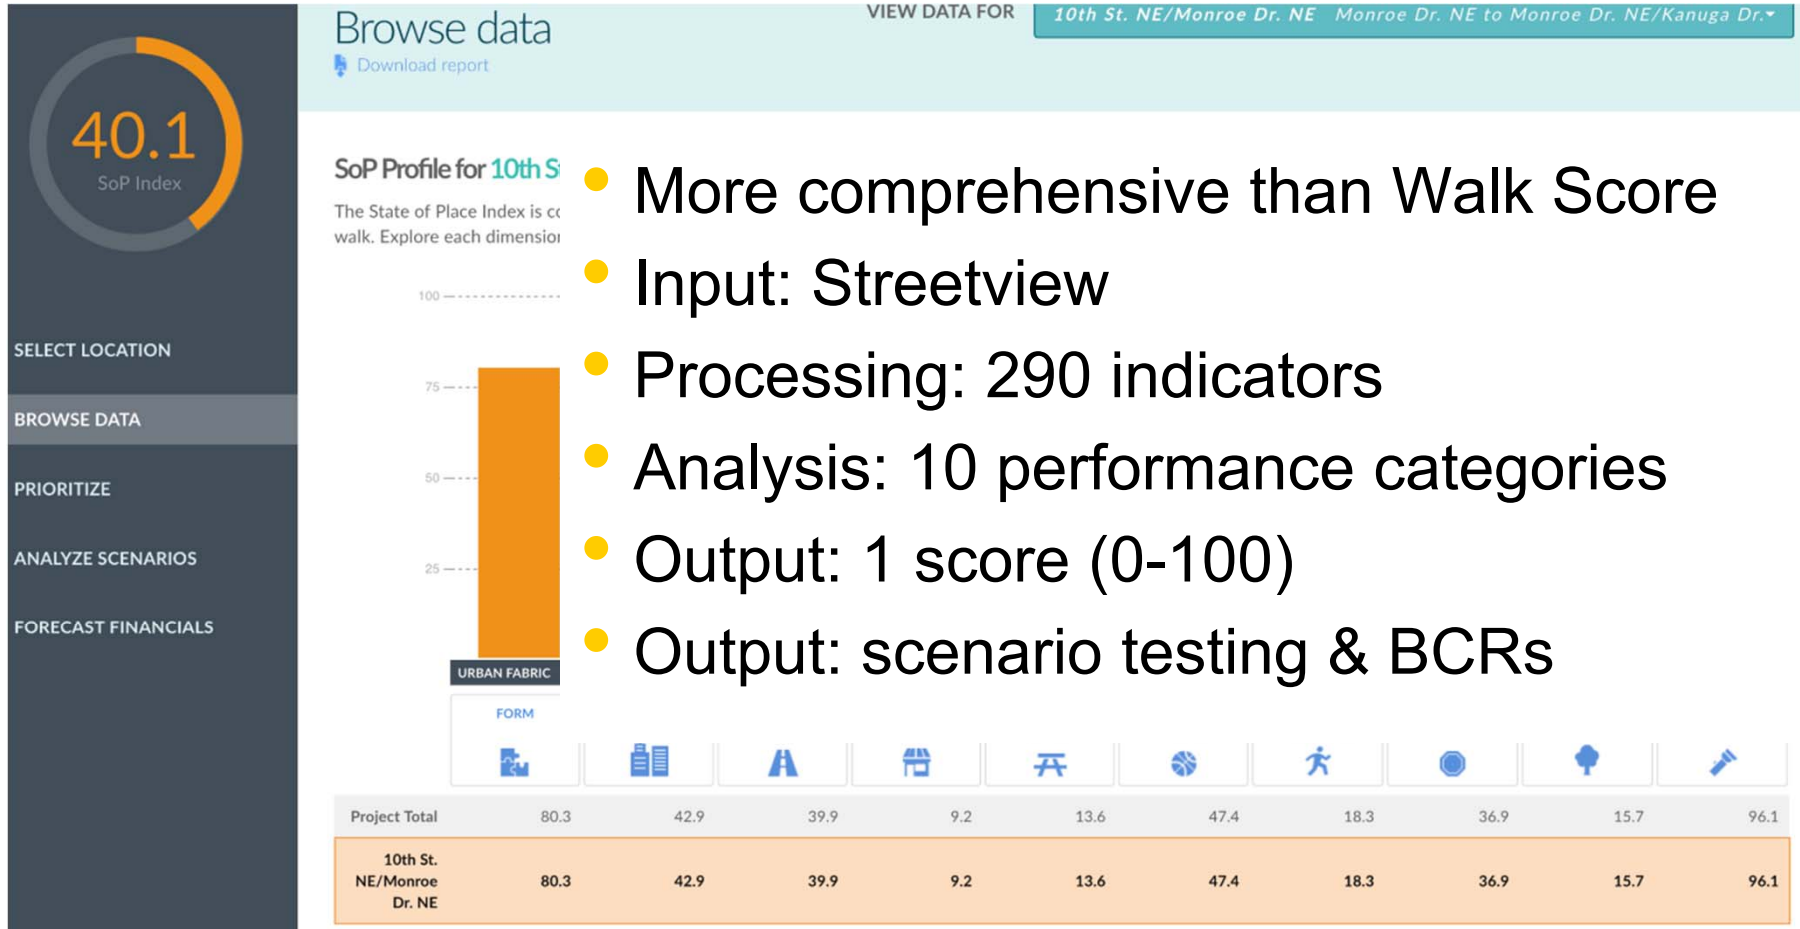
40.1
SoP Index

SELECT LOCATION

BROWSE DATA

PRIORITIZE

ANALYZE SCENARIOS

FORECAST FINANCIALS

Browse data
Download report

VIEW DATA FOR 10th St. NE/Monroe Dr. NE Monroe Dr. NE to Monroe Dr. NE/Kanuga Dr.

SoP Profile for 10th S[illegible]

The State of Place Index is c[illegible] walk. Explore each dimensio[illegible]

100
75
50
25

URBAN FABRIC

FORM

- More comprehensive than Walk Score
- Input: Streetview
- Processing: 290 indicators
- Analysis: 10 performance categories
- Output: 1 score (0-100)
- Output: scenario testing & BCRs

| | | | | | | | | | | |
|---|---|---|---|---|---|---|---|---|---|---|
| Project Total | 80.3 | 42.9 | 39.9 | 9.2 | 13.6 | 47.4 | 18.3 | 36.9 | 15.7 | 96.1 |
| 10th St. NE/Monroe Dr. NE | 80.3 | 42.9 | 39.9 | 9.2 | 13.6 | 47.4 | 18.3 | 36.9 | 15.7 | 96.1 |